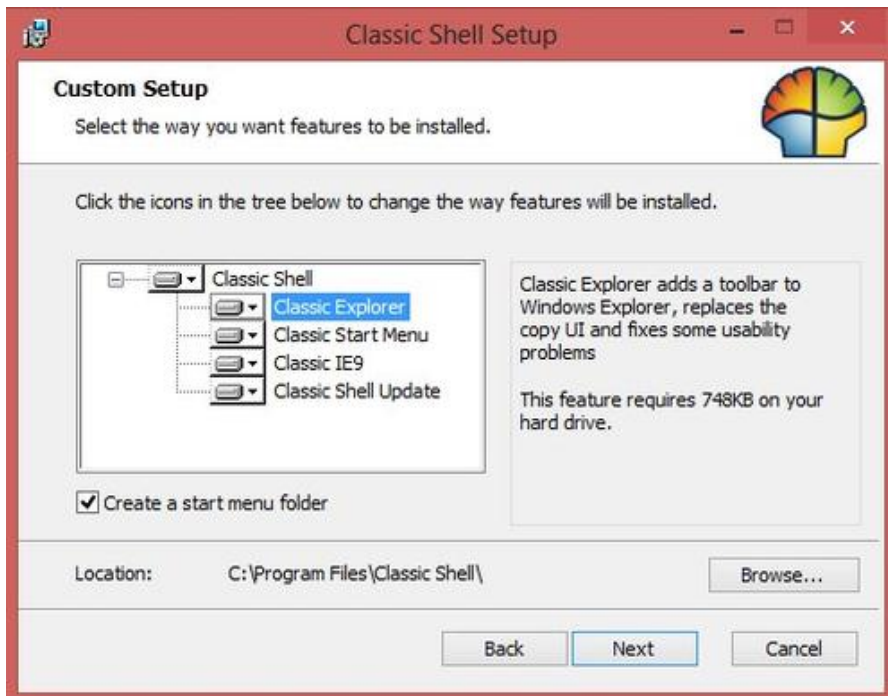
Classic Shell Setup

Custom Setup

Select the way you want features to be installed.

Click the icons in the tree below to change the way features will be installed.

Classic Shell
Classic Explorer
Classic Start Menu
Classic IE9
Classic Shell Update

Classic Explorer adds a toolbar to Windows Explorer, replaces the copy UI and fixes some usability problems

This feature requires 748KB on your hard drive.

Create a start menu folder

Location: C:\Program Files\Classic Shell\

Browse...

Back Next Cancel